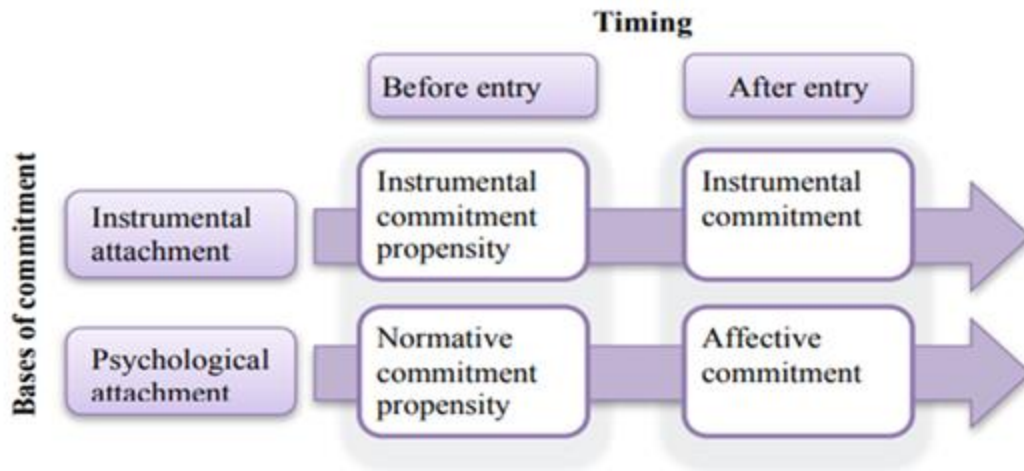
Timing

Before entry

After entry

Bases of commitment

Instrumental attachment

Instrumental commitment propensity

Instrumental commitment

Psychological attachment

Normative commitment propensity

Affective commitment